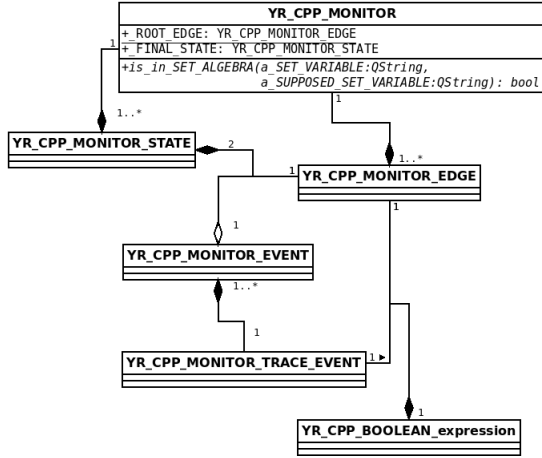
YR_CPP_MONITOR

+_ROOT_EDGE: YR_CPP_MONITOR_EDGE
+_FINAL_STATE: YR_CPP_MONITOR_STATE

+is_in_SET_ALGEBRA(a_SET_VARIABLE:QString, a_SUPPOSED_SET_VARIABLE:QString): bool

1

1..*

YR_CPP_MONITOR_STATE

2

1

1

1..*

YR_CPP_MONITOR_EDGE

1

1

YR_CPP_MONITOR_EVENT

1..*

1

YR_CPP_MONITOR_TRACE_EVENT

1

1

YR_CPP_BOOLEAN_expression